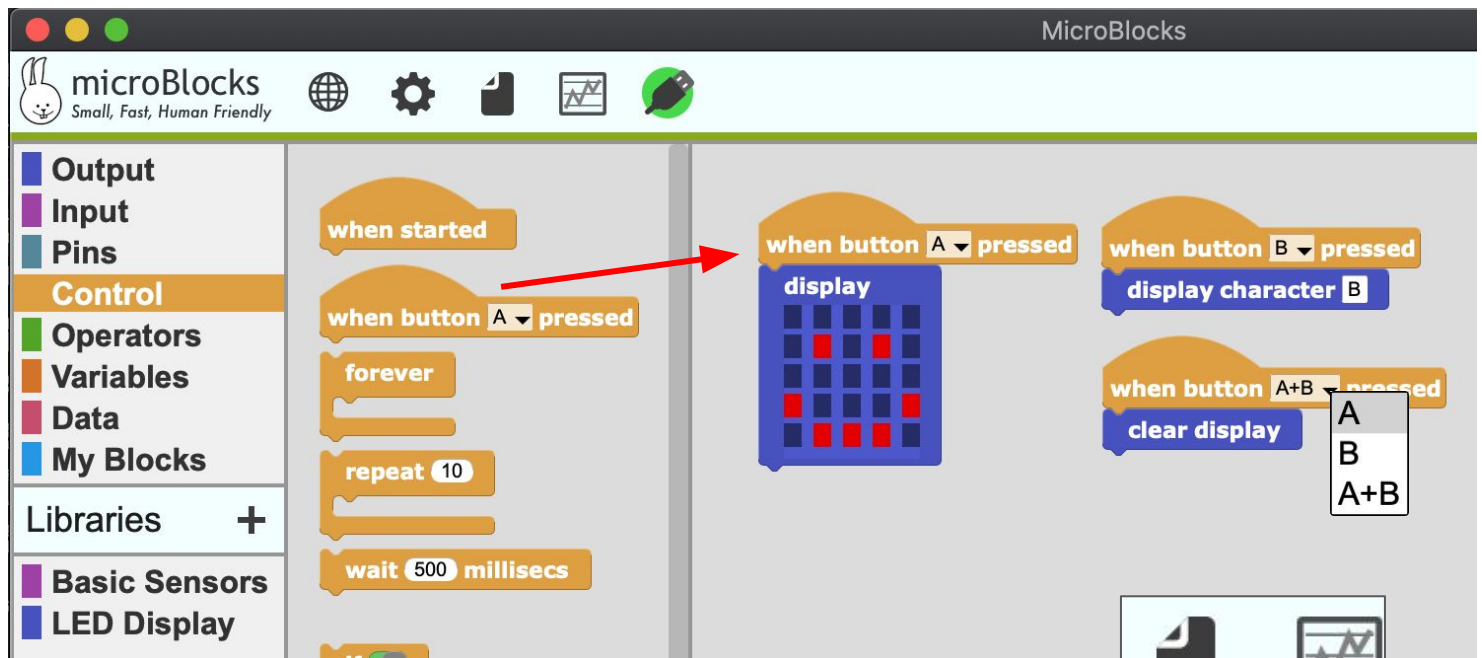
MicroBlocks

microBlocks
Small, Fast, Human Friendly

Output
Input
Pins
Control
Operators
Variables
Data
My Blocks

Libraries +

Basic Sensors
LED Display

when started

when button A pressed

forever

repeat 10

wait 500 millisecs

when button A pressed
display

when button B pressed
display character B

when button A+B pressed
clear display

A
B
A+B